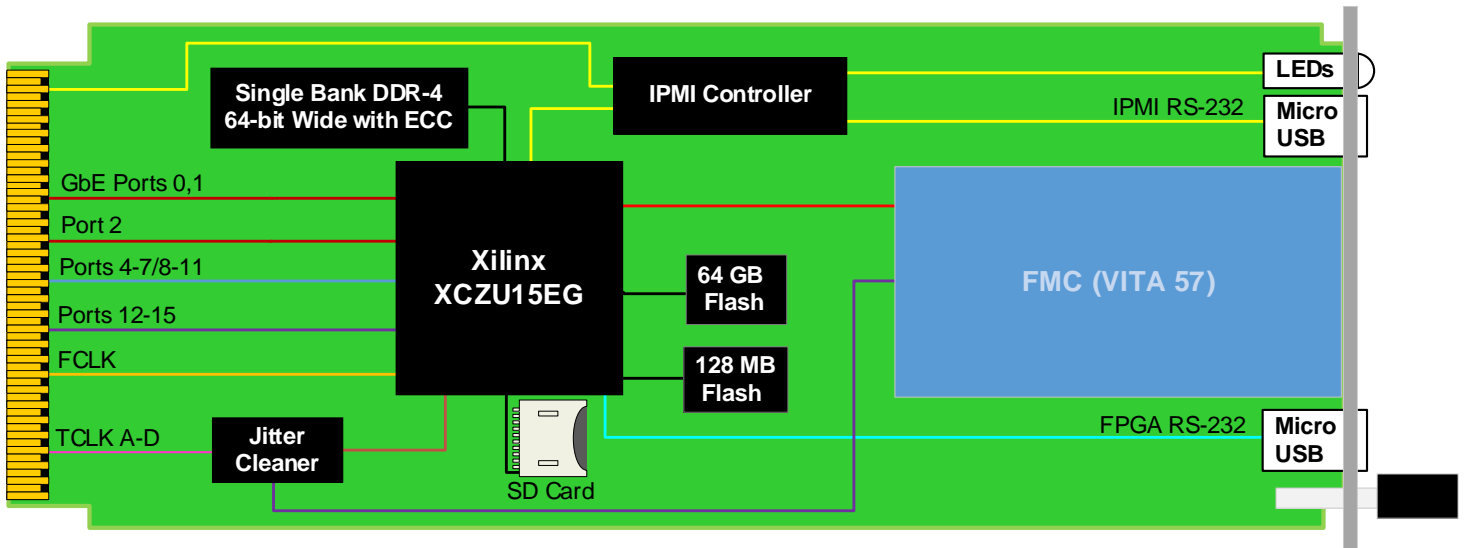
Single Bank DDR-4
64-bit Wide with ECC

IPMI Controller

LEDs

IPMI RS-232

Micro
USB

GbE Ports 0,1

Port 2

Ports 4-7/8-11

Ports 12-15

FCLK

TCLK A-D

Xilinx
XCZU15EG

64 GB
Flash

128 MB
Flash

FMC (VITA 57)

Jitter
Cleaner

SD Card

FPGA RS-232

Micro
USB